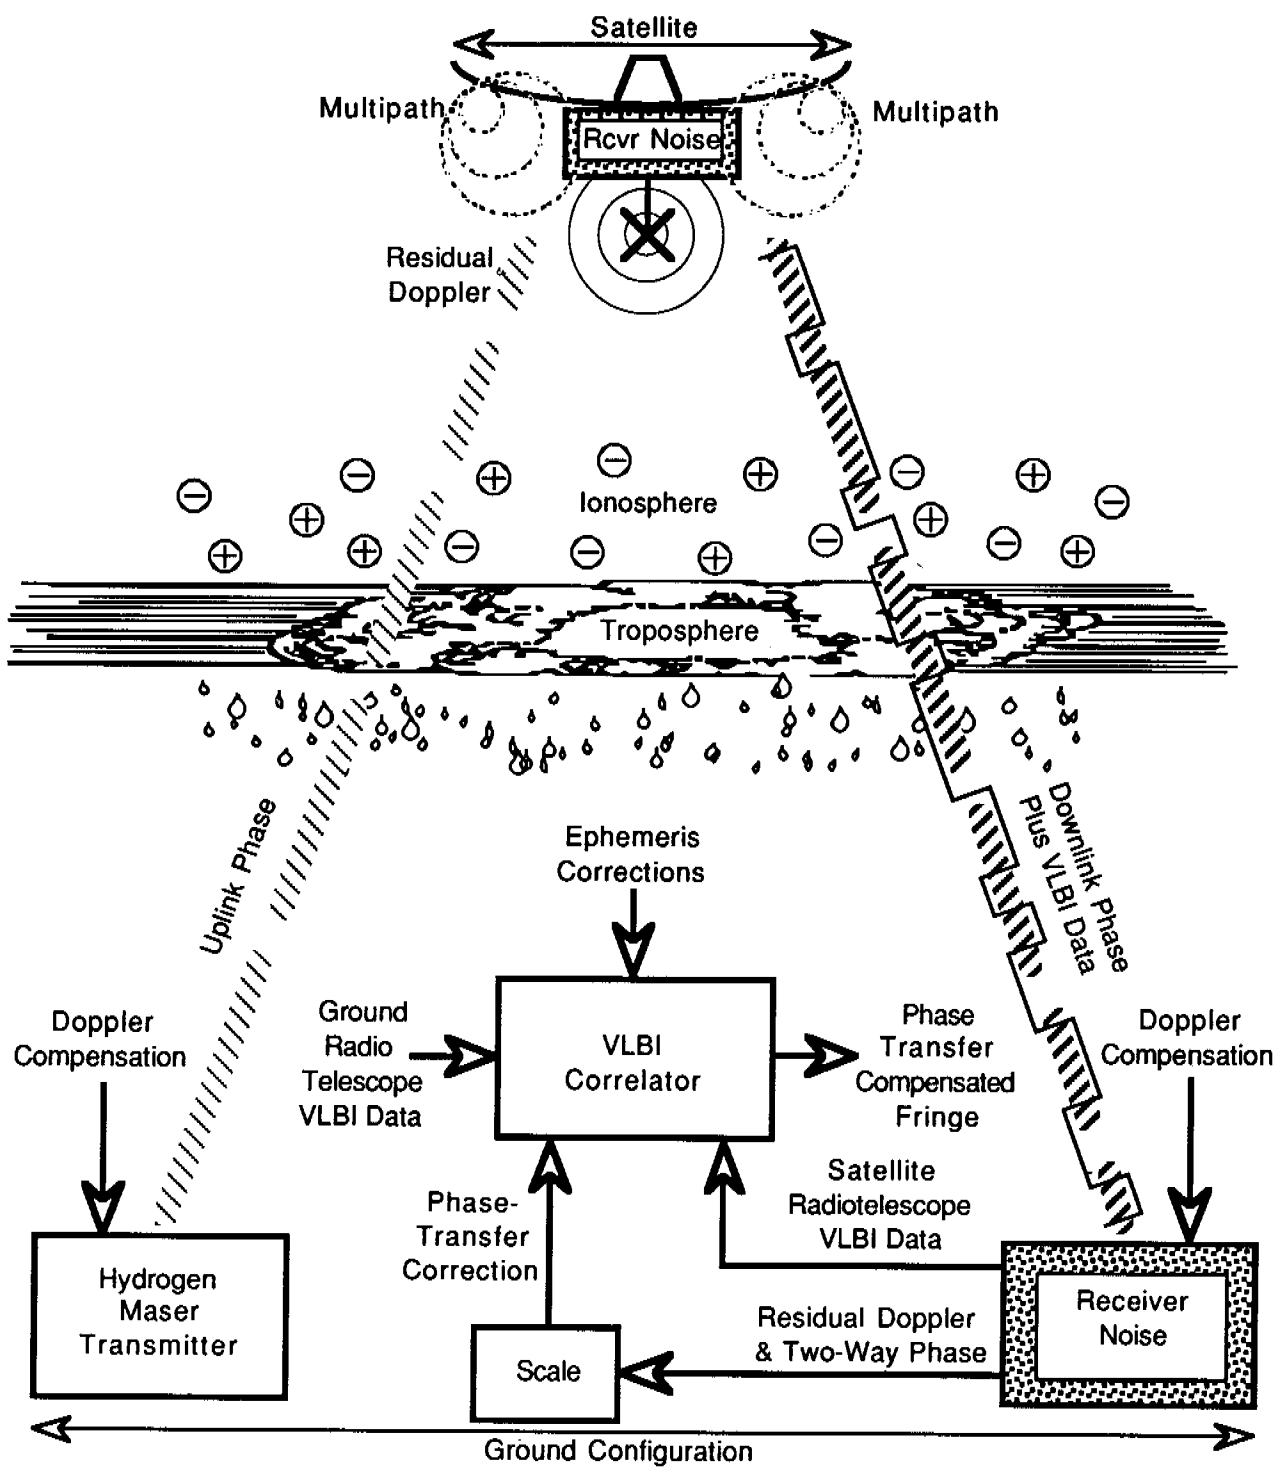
Satellite

Multipath

Multipath

Rcvr Noise

Residual Doppler

Ionosphere

Troposphere

Uplink Phase

Downlink Phase Plus VLBI Data

Ephemeris Corrections

Doppler Compensation

Ground Radio Telescope VLBI Data

VLBI Correlator

Phase Transfer Compensated Fringe

Doppler Compensation

Satellite Radiotelescope VLBI Data

Phase-Transfer Correction

Hydrogen Maser Transmitter

Receiver Noise

Residual Doppler & Two-Way Phase

Scale

Ground Configuration